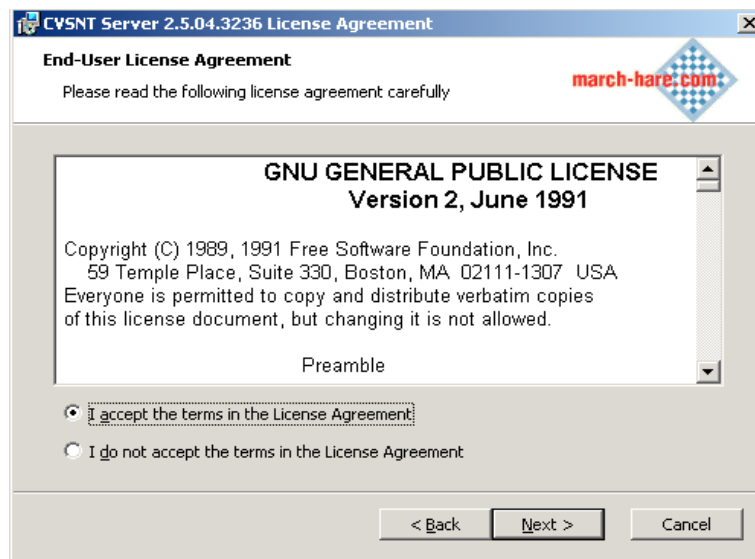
CVSNT Server 2.5.04.3236 License Agreement

×

End-User License Agreement

Please read the following license agreement carefully

march-hare.com

GNU GENERAL PUBLIC LICENSE
Version 2, June 1991

Copyright (C) 1989, 1991 Free Software Foundation, Inc.
59 Temple Place, Suite 330, Boston, MA 02111-1307 USA
Everyone is permitted to copy and distribute verbatim copies of this license document, but changing it is not allowed.

Preamble

I accept the terms in the License Agreement

I do not accept the terms in the License Agreement

< Back

Next >

Cancel